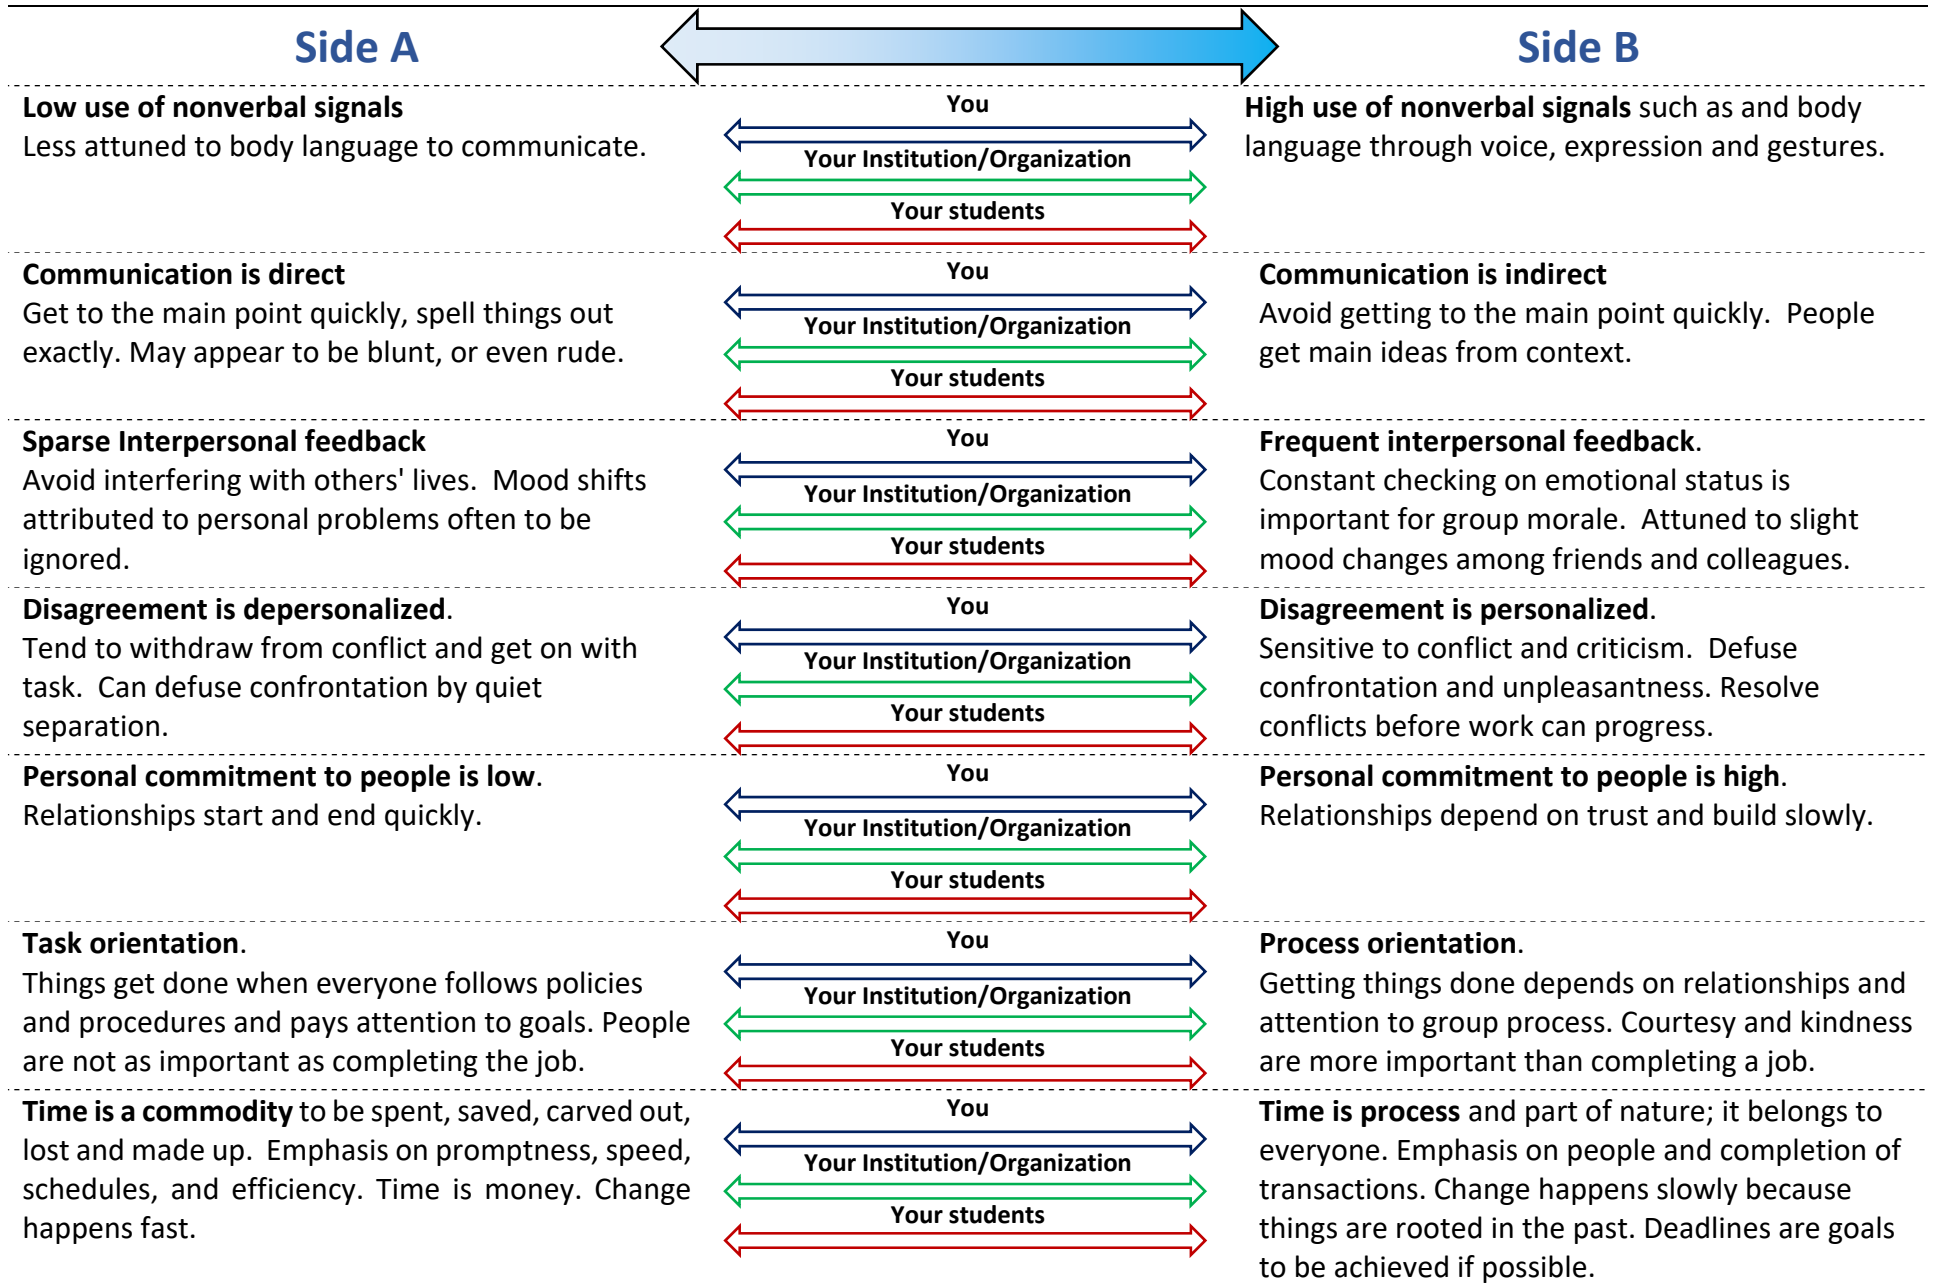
| Side A | | Side B |
|---|---|---|
| **Low use of nonverbal signals** Less attuned to body language to communicate. | You / Your Institution/Organization / Your students | **High use of nonverbal signals** such as and body language through voice, expression and gestures. |
| **Communication is direct** Get to the main point quickly, spell things out exactly. May appear to be blunt, or even rude. | You / Your Institution/Organization / Your students | **Communication is indirect** Avoid getting to the main point quickly. People get main ideas from context. |
| **Sparse Interpersonal feedback** Avoid interfering with others' lives. Mood shifts attributed to personal problems often to be ignored. | You / Your Institution/Organization / Your students | **Frequent interpersonal feedback**. Constant checking on emotional status is important for group morale. Attuned to slight mood changes among friends and colleagues. |
| **Disagreement is depersonalized**. Tend to withdraw from conflict and get on with task. Can defuse confrontation by quiet separation. | You / Your Institution/Organization / Your students | **Disagreement is personalized**. Sensitive to conflict and criticism. Defuse confrontation and unpleasantness. Resolve conflicts before work can progress. |
| **Personal commitment to people is low**. Relationships start and end quickly. | You / Your Institution/Organization / Your students | **Personal commitment to people is high**. Relationships depend on trust and build slowly. |
| **Task orientation**. Things get done when everyone follows policies and procedures and pays attention to goals. People are not as important as completing the job. | You / Your Institution/Organization / Your students | **Process orientation**. Getting things done depends on relationships and attention to group process. Courtesy and kindness are more important than completing a job. |
| **Time is a commodity** to be spent, saved, carved out, lost and made up. Emphasis on promptness, speed, schedules, and efficiency. Time is money. Change happens fast. | You / Your Institution/Organization / Your students | **Time is process** and part of nature; it belongs to everyone. Emphasis on people and completion of transactions. Change happens slowly because things are rooted in the past. Deadlines are goals to be achieved if possible. |